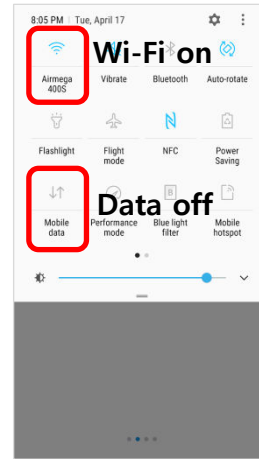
8:05 PM | Tue, April 17

Wi-Fi on

Airmega 400S

Vibrate

Bluetooth

Auto-rotate

Flashlight

Flight mode

NFC

Power Saving

Data off

Mobile data

Performance mode

Blue light filter

Mobile hotspot